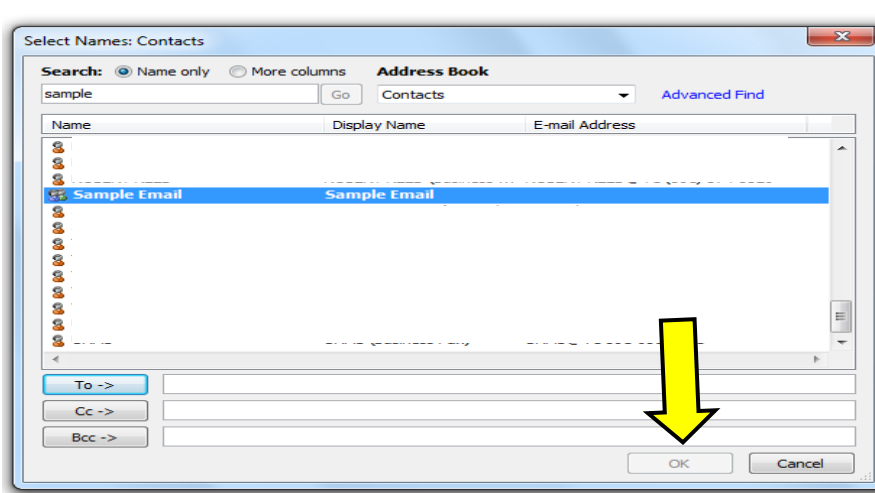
Select Names: Contacts

Search: Name only More columns

Address Book

sample

Go

Contacts

Advanced Find

| Name | Display Name | E-mail Address |
|---|---|---|
| Sample Email | Sample Email | |

To ->

Cc ->

Bcc ->

OK

Cancel